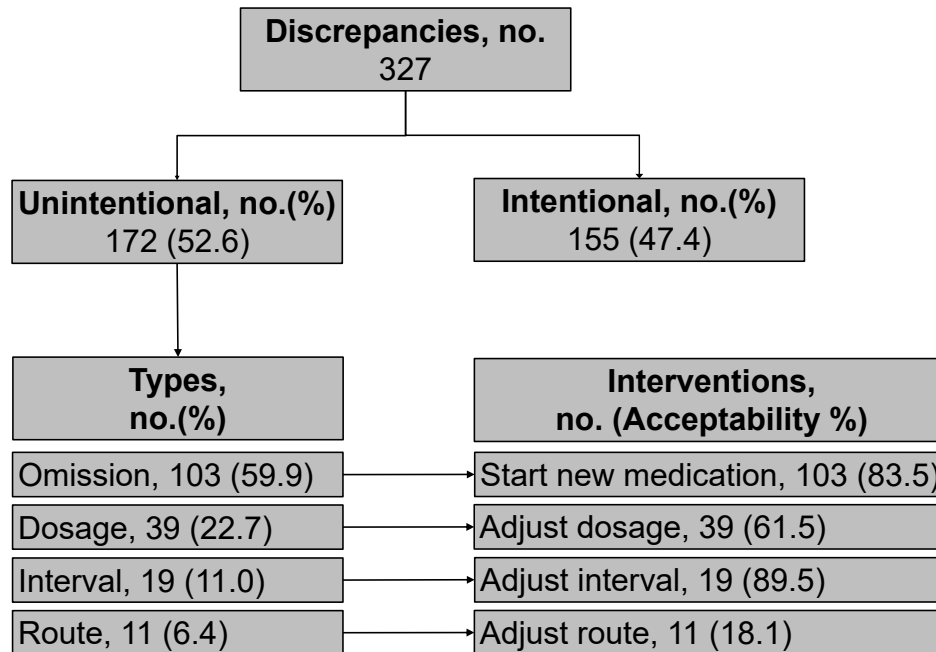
Discrepancies, no.
327

Unintentional, no.(%)
172 (52.6)

Intentional, no.(%)
155 (47.4)

Types,
no.(%)

Interventions,
no. (Acceptability %)

Omission, 103 (59.9)

Start new medication, 103 (83.5)

Dosage, 39 (22.7)

Adjust dosage, 39 (61.5)

Interval, 19 (11.0)

Adjust interval, 19 (89.5)

Route, 11 (6.4)

Adjust route, 11 (18.1)